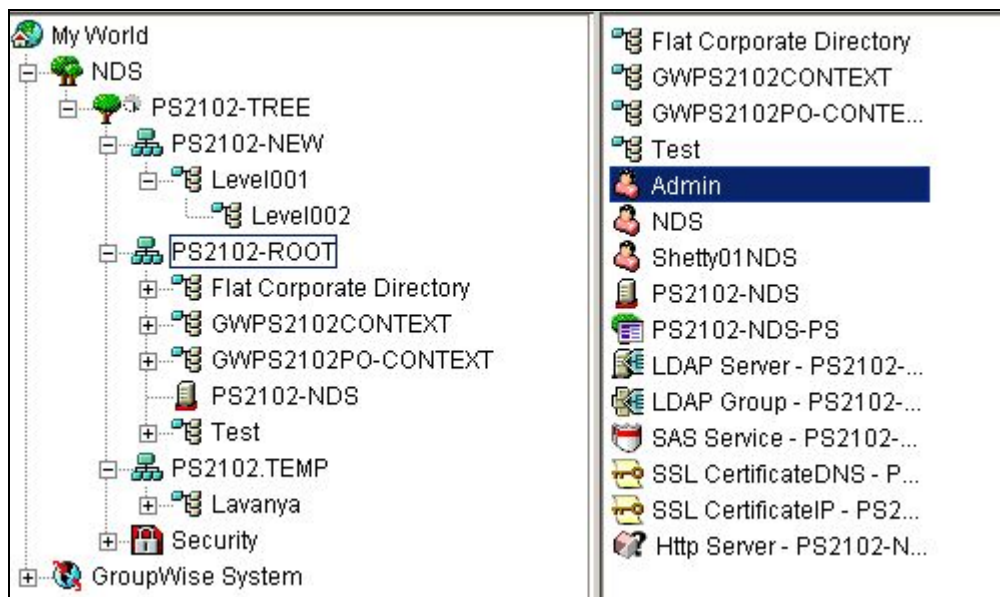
My World
NDS
PS2102-TREE
PS2102-NEW
Level001
Level002
PS2102-ROOT
Flat Corporate Directory
GWPS2102CONTEXT
GWPS2102PO-CONTEXT
PS2102-NDS
Test
PS2102.TEMP
Lavanya
Security
GroupWise System

Flat Corporate Directory
GWPS2102CONTEXT
GWPS2102PO-CONTE...
Test
Admin
NDS
Shetty01NDS
PS2102-NDS
PS2102-NDS-PS
LDAP Server - PS2102-...
LDAP Group - PS2102-...
SAS Service - PS2102-...
SSL CertificateDNS - P...
SSL CertificateIP - PS2...
Http Server - PS2102-N...